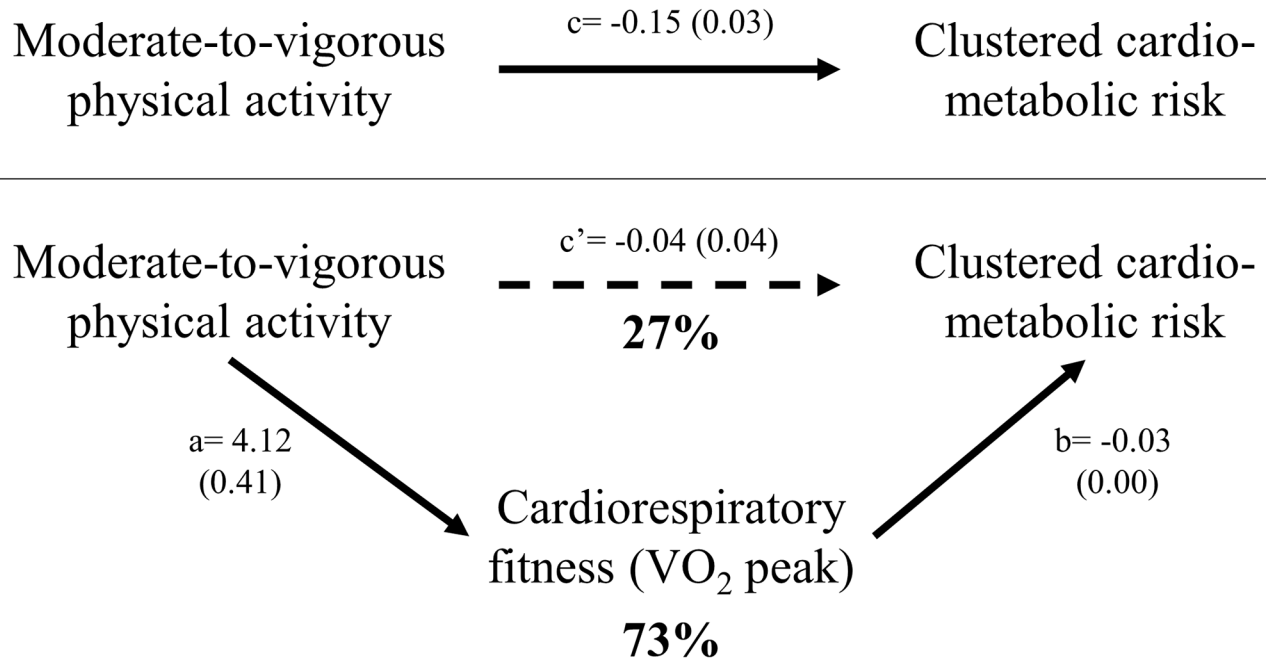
Moderate-to-vigorous physical activity

c= -0.15 (0.03)

Clustered cardiometabolic risk

Moderate-to-vigorous physical activity

c’= -0.04 (0.04)

27%

Clustered cardiometabolic risk

a= 4.12 (0.41)

b= -0.03 (0.00)

Cardiorespiratory fitness (VO$_2$ peak)

73%